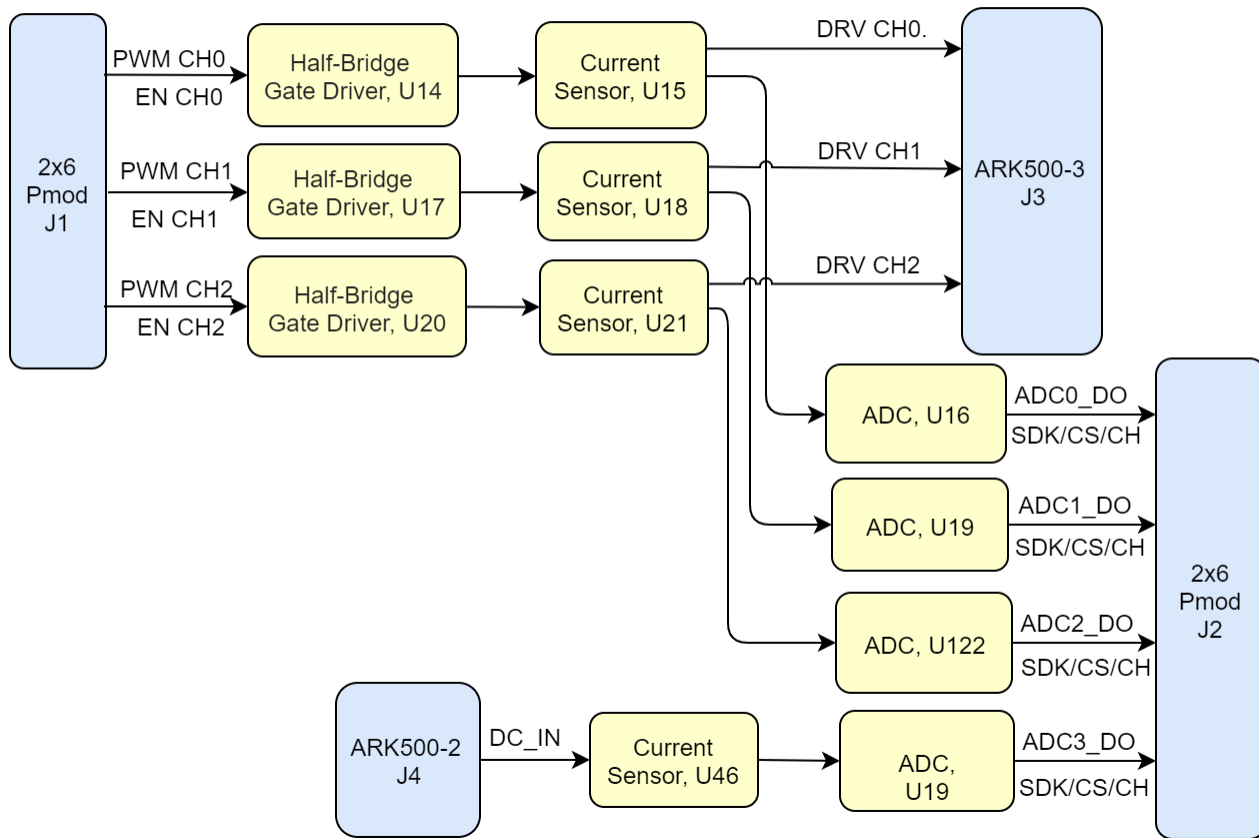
2x6
Pmod
J1

PWM CH0
EN CH0
Half-Bridge Gate Driver, U14
Current Sensor, U15
DRV CH0.

PWM CH1
EN CH1
Half-Bridge Gate Driver, U17
Current Sensor, U18
DRV CH1

PWM CH2
EN CH2
Half-Bridge Gate Driver, U20
Current Sensor, U21
DRV CH2

ARK500-3
J3

ADC, U16
ADC0_DO
SDK/CS/CH

ADC, U19
ADC1_DO
SDK/CS/CH

ADC, U122
ADC2_DO
SDK/CS/CH

2x6
Pmod
J2

ARK500-2
J4
DC_IN
Current Sensor, U46
ADC, U19
ADC3_DO
SDK/CS/CH